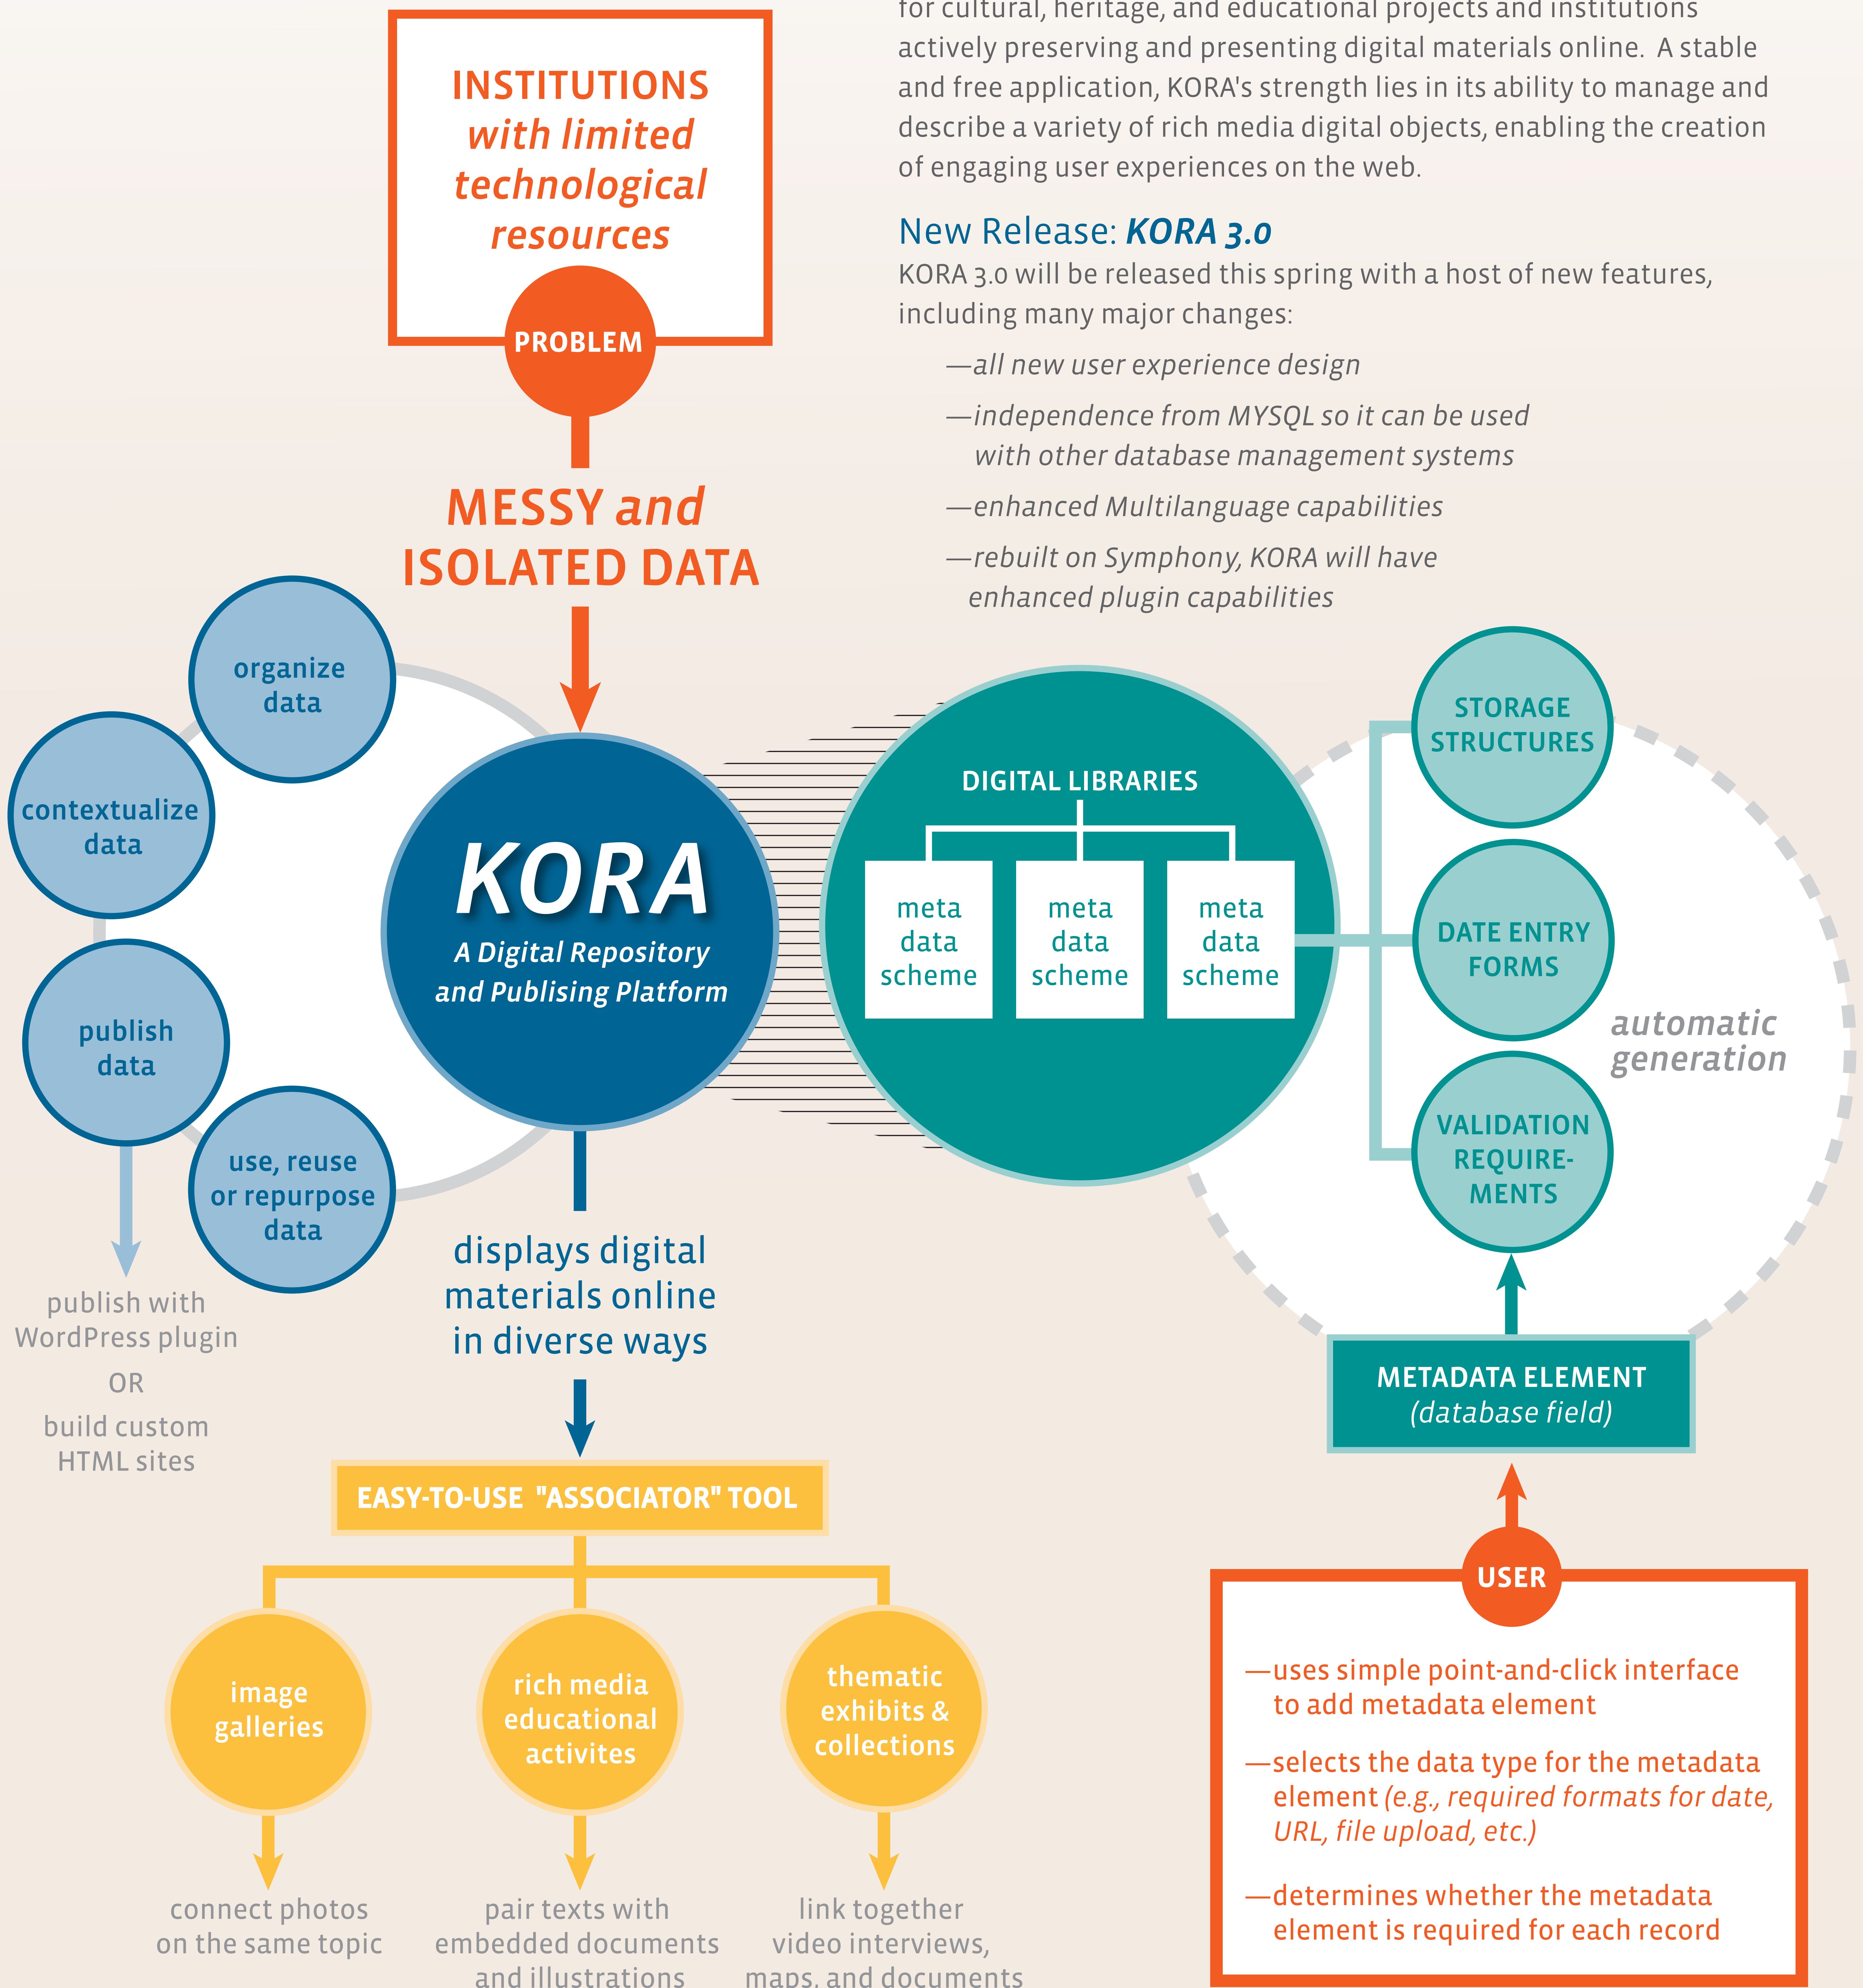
for cultural, heritage, and educational projects and institutions actively preserving and presenting digital materials online. A stable and free application, KORA's strength lies in its ability to manage and describe a variety of rich media digital objects, enabling the creation of engaging user experiences on the web.

New Release: KORA 3.0

KORA 3.0 will be released this spring with a host of new features, including many major changes:

—all new user experience design

—independence from MYSQL so it can be used with other database management systems

—enhanced Multilanguage capabilities

—rebuilt on Symphony, KORA will have enhanced plugin capabilities

INSTITUTIONS with limited technological resources

PROBLEM

MESSY and ISOLATED DATA

organize data

contextualize data

publish data

use, reuse or repurpose data

publish with WordPress plugin

OR

build custom HTML sites

KORA

A Digital Repository and Publising Platform

displays digital materials online in diverse ways

EASY-TO-USE "ASSOCIATOR" TOOL

image galleries

rich media educational activites

thematic exhibits & collections

connect photos on the same topic

pair texts with embedded documents and illustrations

link together video interviews, maps, and documents

DIGITAL LIBRARIES

meta data scheme

meta data scheme

meta data scheme

STORAGE STRUCTURES

DATE ENTRY FORMS

VALIDATION REQUIRE-MENTS

automatic generation

METADATA ELEMENT (database field)

USER

—uses simple point-and-click interface to add metadata element

—selects the data type for the metadata element (e.g., required formats for date, URL, file upload, etc.)

—determines whether the metadata element is required for each record